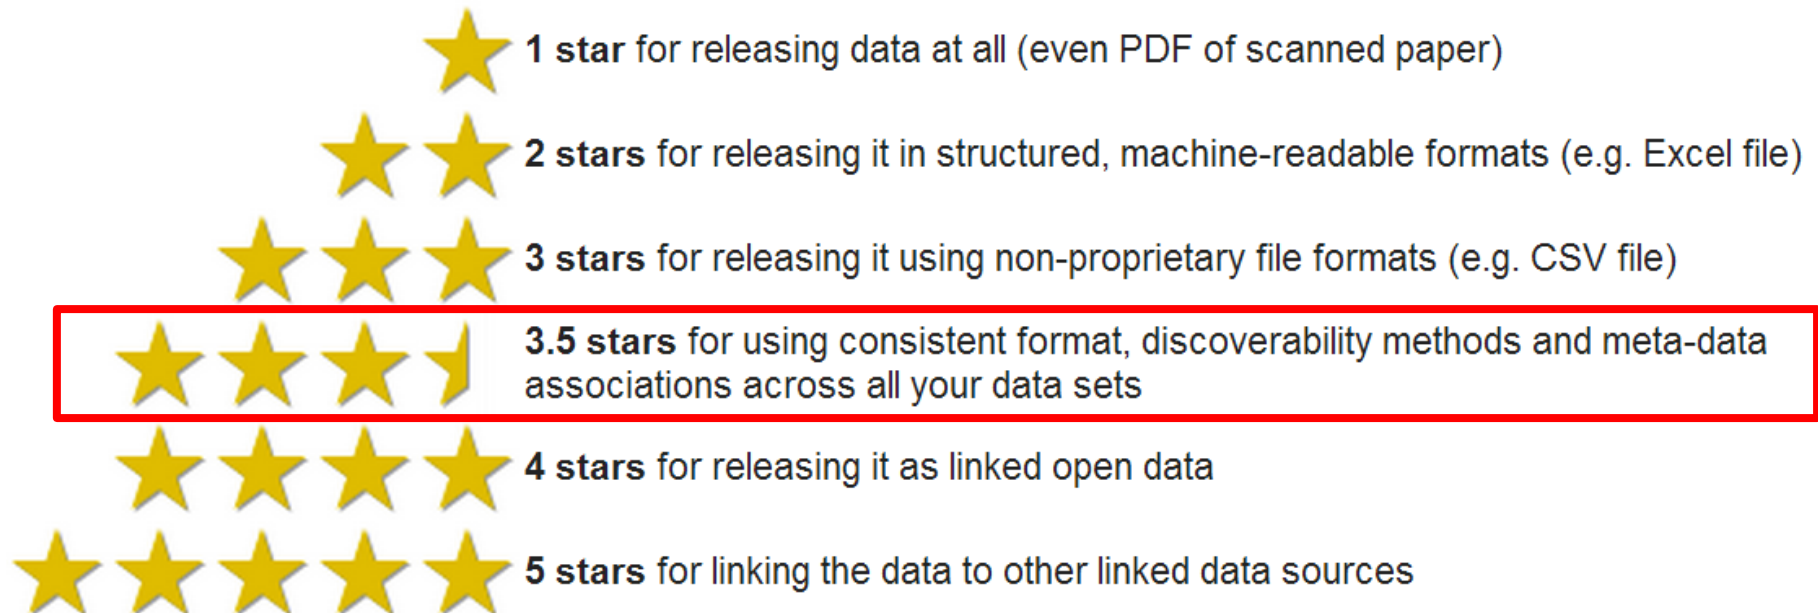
**1 star** for releasing data at all (even PDF of scanned paper)

**2 stars** for releasing it in structured, machine-readable formats (e.g. Excel file)

**3 stars** for releasing it using non-proprietary file formats (e.g. CSV file)

**3.5 stars** for using consistent format, discoverability methods and meta-data associations across all your data sets

**4 stars** for releasing it as linked open data

**5 stars** for linking the data to other linked data sources